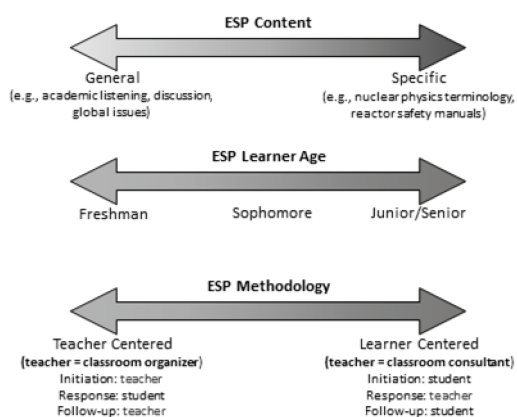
ESP Content

General
(e.g., academic listening, discussion, global issues)

Specific
(e.g., nuclear physics terminology, reactor safety manuals)

ESP Learner Age

Freshman

Sophomore

Junior/Senior

ESP Methodology

Teacher Centered
(teacher = classroom organizer)
Initiation: teacher
Response: student
Follow-up: teacher

Learner Centered
(teacher = classroom consultant)
Initiation: student
Response: teacher
Follow-up: student